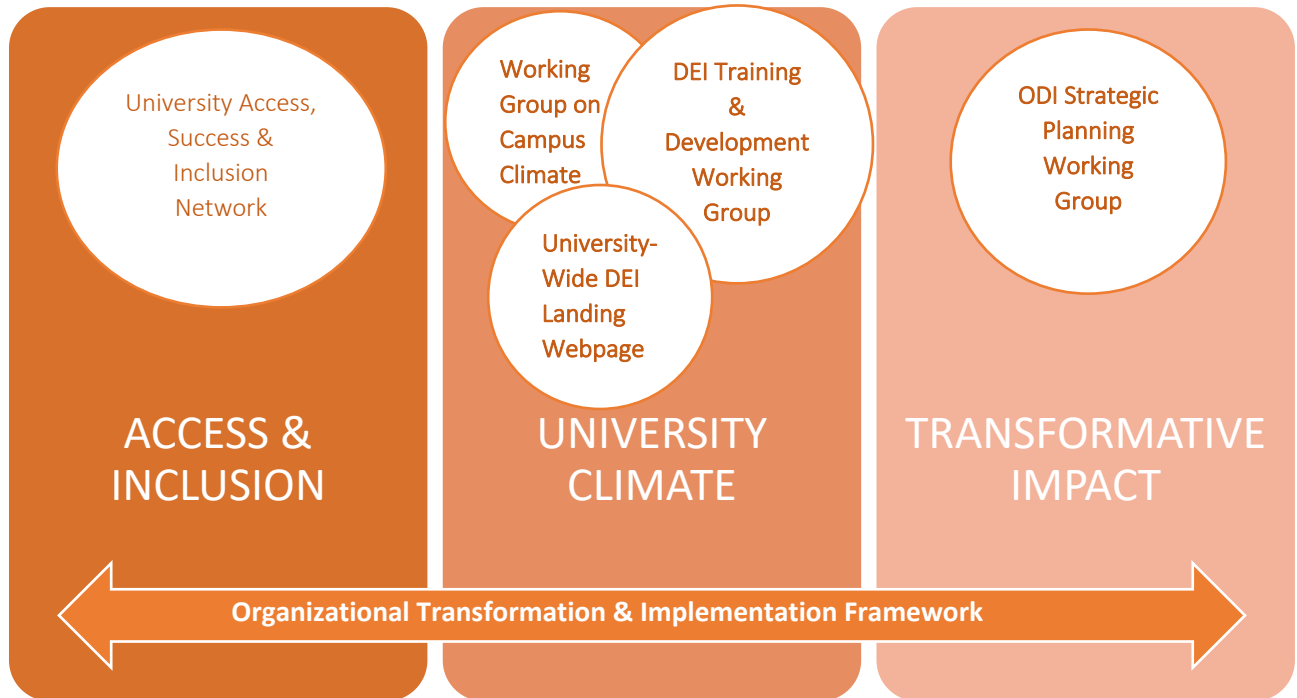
University Access, Success & Inclusion Network

ACCESS & INCLUSION

Working Group on Campus Climate

DEI Training & Development Working Group

University-Wide DEI Landing Webpage

UNIVERSITY CLIMATE

ODI Strategic Planning Working Group

TRANSFORMATIVE IMPACT

Organizational Transformation & Implementation Framework